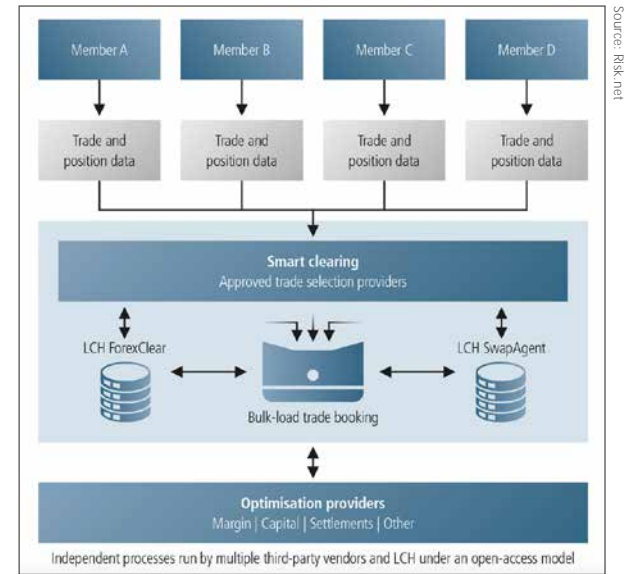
Member A

Member B

Member C

Member D

Trade and position data

Trade and position data

Trade and position data

Trade and position data

Smart clearing
Approved trade selection providers

LCH ForexClear

LCH SwapAgent

Bulk-load trade booking

Optimisation providers
Margin | Capital | Settlements | Other

Independent processes run by multiple third-party vendors and LCH under an open-access model

Source: Risk.net